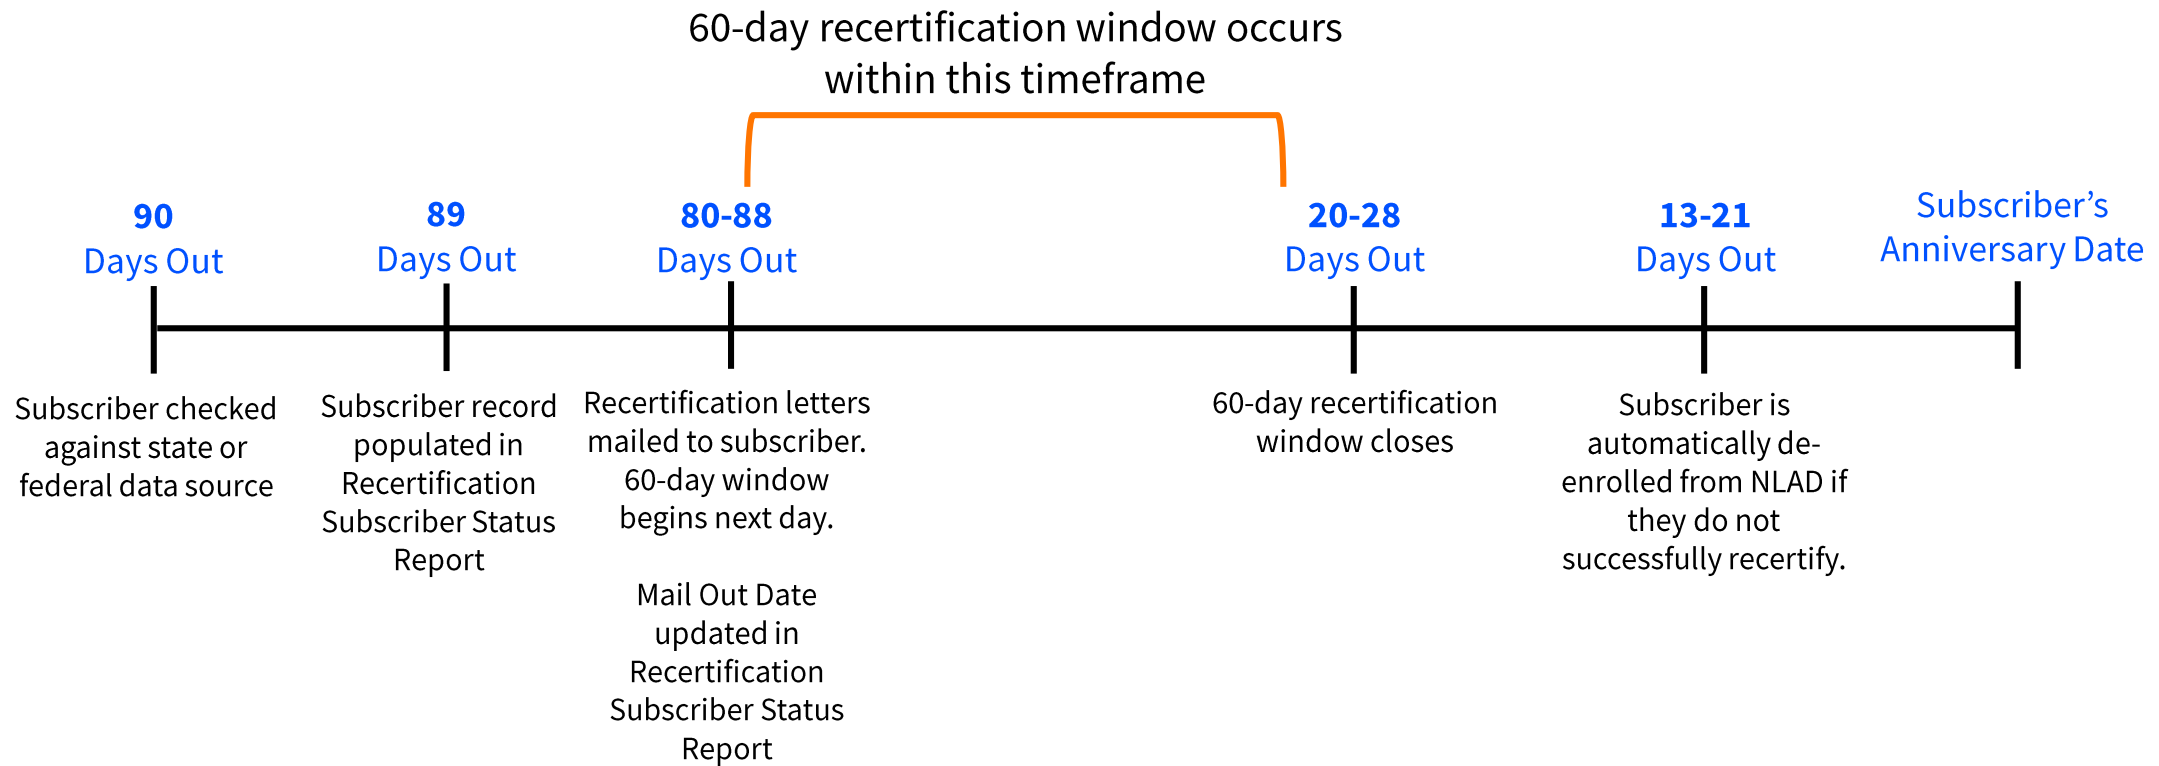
60-day recertification window occurs within this timeframe

90
Days Out

89
Days Out

80-88
Days Out

20-28
Days Out

13-21
Days Out

Subscriber's Anniversary Date

Subscriber checked against state or federal data source

Subscriber record populated in Recertification Subscriber Status Report

Recertification letters mailed to subscriber. 60-day window begins next day.

Mail Out Date updated in Recertification Subscriber Status Report

60-day recertification window closes

Subscriber is automatically de-enrolled from NLAD if they do not successfully recertify.